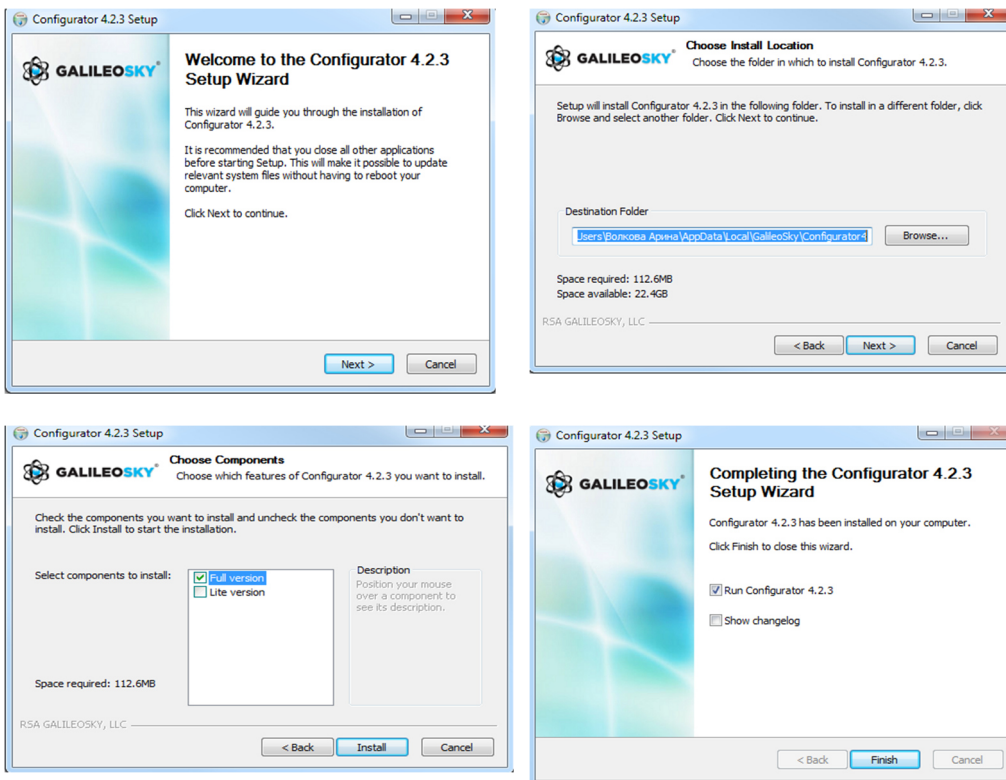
Configurator 4.2.3 Setup

GALILEOSKY®

Welcome to the Configurator 4.2.3 Setup Wizard

This wizard will guide you through the installation of Configurator 4.2.3.

It is recommended that you close all other applications before starting Setup. This will make it possible to update relevant system files without having to reboot your computer.

Click Next to continue.

Next >
Cancel

Configurator 4.2.3 Setup

GALILEOSKY®

Choose Install Location
Choose the folder in which to install Configurator 4.2.3.

Setup will install Configurator 4.2.3 in the following folder. To install in a different folder, click Browse and select another folder. Click Next to continue.

Destination Folder
Jsers\Волкова Арина\AppData\Local\GalileoSky\Configurator4
Browse...

Space required: 112.6MB
Space available: 22.4GB

RSA GALILEOSKY, LLC

< Back
Next >
Cancel

Configurator 4.2.3 Setup

GALILEOSKY®

Choose Components
Choose which features of Configurator 4.2.3 you want to install.

Check the components you want to install and uncheck the components you don't want to install. Click Install to start the installation.

Select components to install:
Full version
Lite version

Description
Position your mouse over a component to see its description.

Space required: 112.6MB

RSA GALILEOSKY, LLC

< Back
Install
Cancel

Configurator 4.2.3 Setup

GALILEOSKY®

Completing the Configurator 4.2.3 Setup Wizard

Configurator 4.2.3 has been installed on your computer.

Click Finish to close this wizard.

Run Configurator 4.2.3

Show changelog

< Back
Finish
Cancel